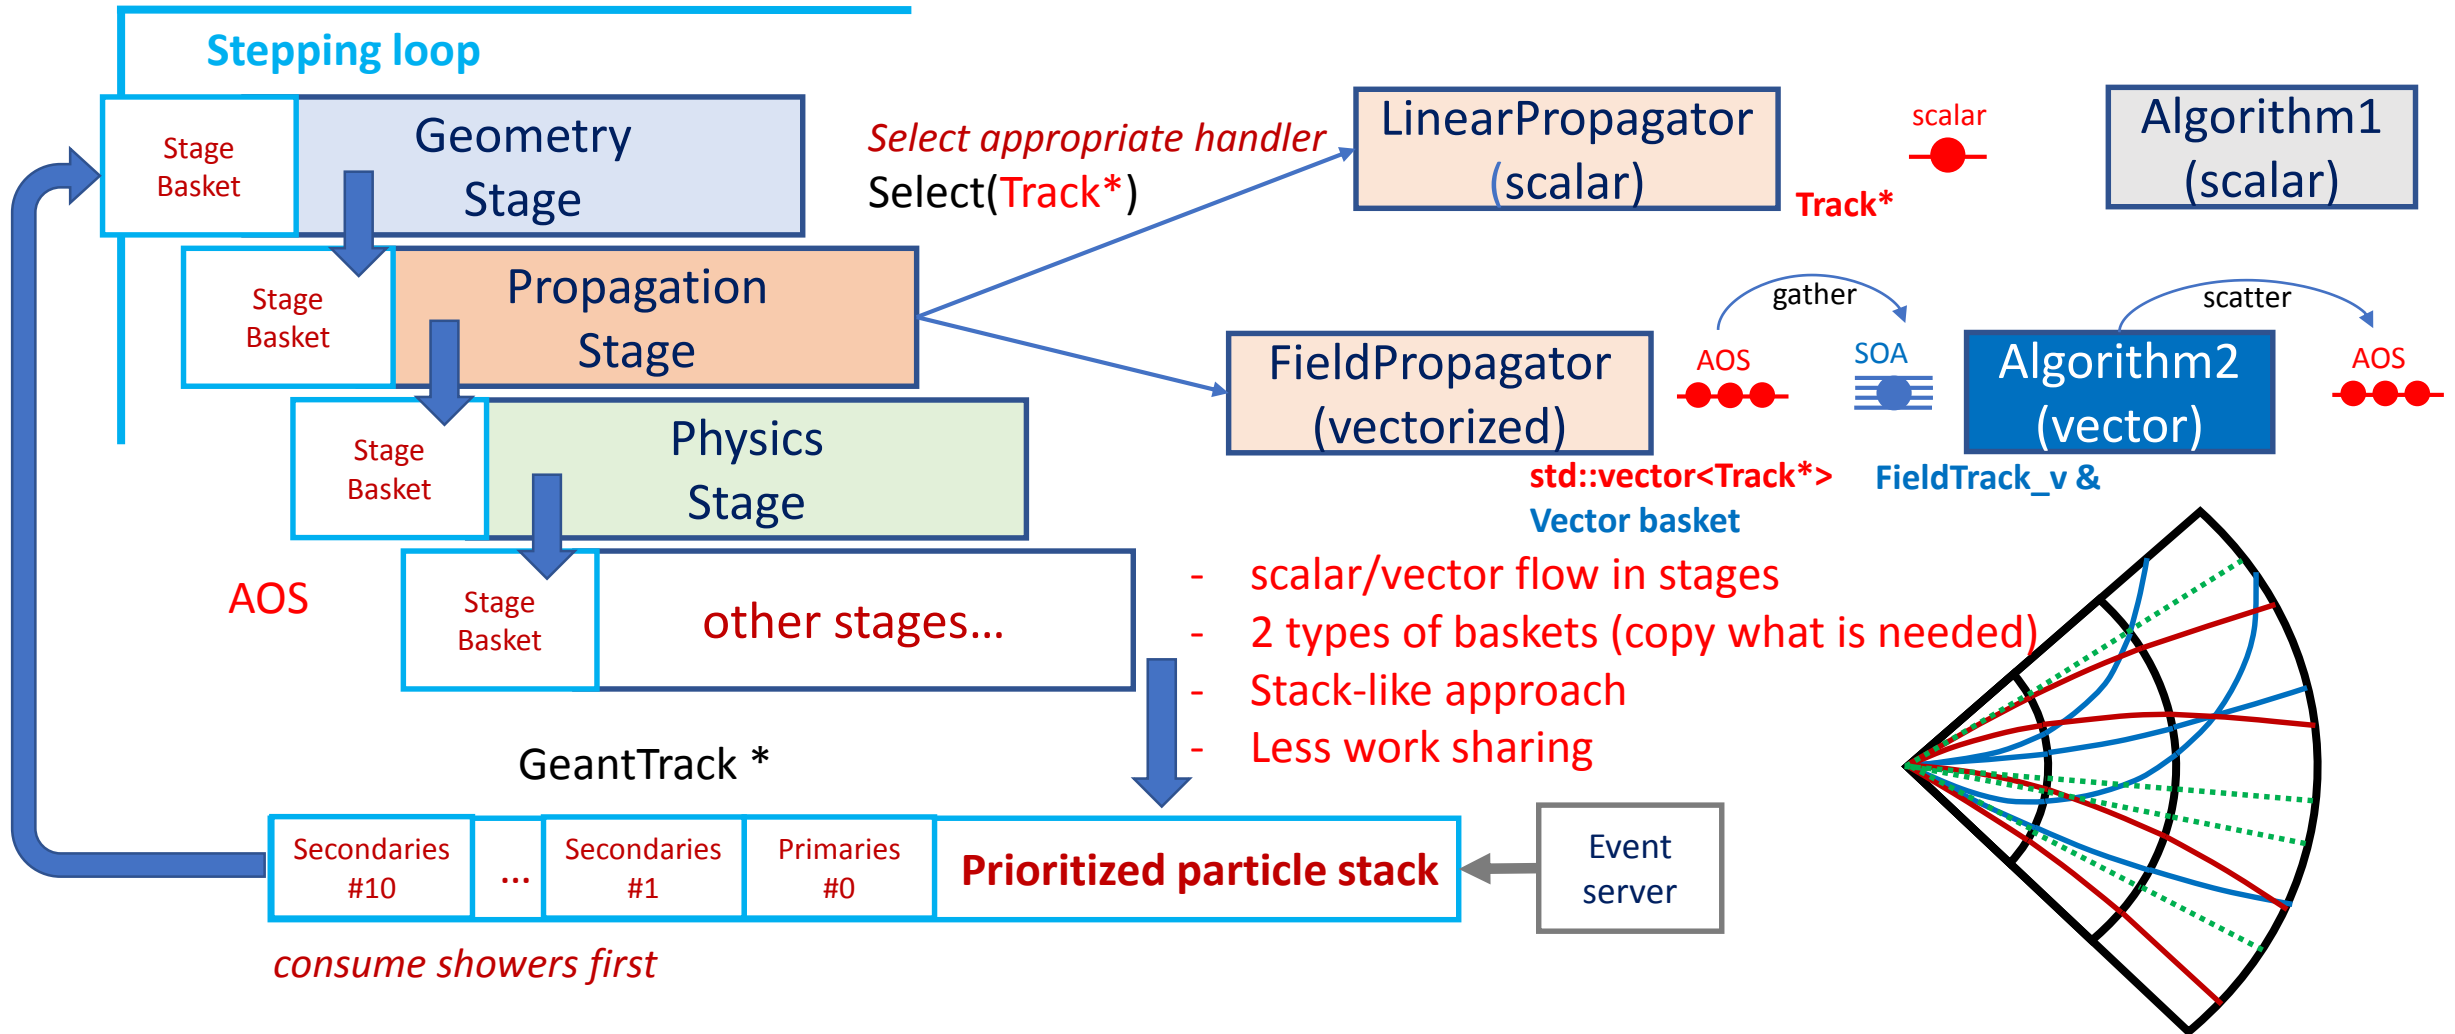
Stepping loop

Stage Basket

Geometry Stage

Stage Basket

Propagation Stage

Stage Basket

Physics Stage

AOS

Stage Basket

other stages...

Select appropriate handler
Select(Track*)

LinearPropagator (scalar)

scalar

Track*

Algorithm1 (scalar)

gather

scatter

AOS

SOA

FieldPropagator (vectorized)

Algorithm2 (vector)

AOS

std::vector<Track*>
Vector basket

FieldTrack_v &

- scalar/vector flow in stages
- 2 types of baskets (copy what is needed)
- Stack-like approach
- Less work sharing

GeantTrack *

| Secondaries #10 | ... | Secondaries #1 | Primaries #0 | Prioritized particle stack |
|---|---|---|---|---|

Event server

consume showers first